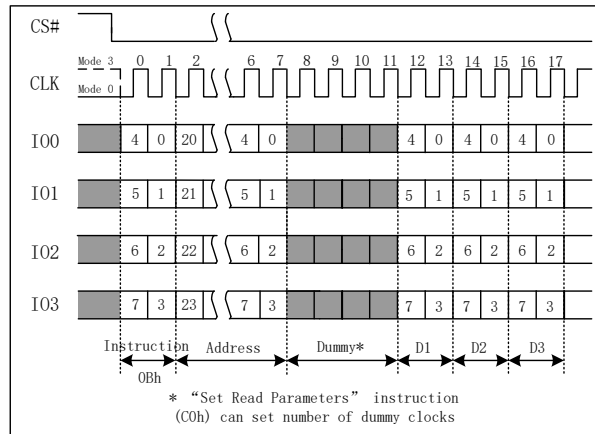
CS#

Mode 3
Mode 0
CLK
0 1 2 6 7 8 9 10 11 12 13 14 15 16 17

IO0 4 0 20 4 0 4 0 4 0 4 0

IO1 5 1 21 5 1 5 1 5 1 5 1

IO2 6 2 22 6 2 6 2 6 2 6 2

IO3 7 3 23 7 3 7 3 7 3 7 3

Instruction Address Dummy* D1 D2 D3
0Bh

* "Set Read Parameters" instruction (C0h) can set number of dummy clocks